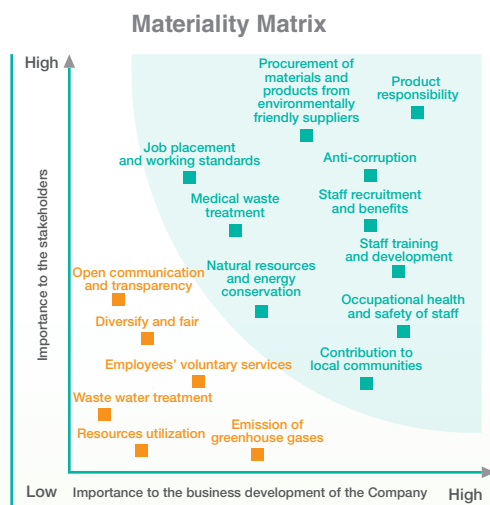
Materiality Matrix

High

Importance to the stakeholders

Procurement of materials and products from environmentally friendly suppliers

Product responsibility

Job placement and working standards

Anti-corruption

Medical waste treatment

Staff recruitment and benefits

Staff training and development

Natural resources and energy conservation

Open communication and transparency

Occupational health and safety of staff

Diversify and fair

Contribution to local communities

Employees' voluntary services

Waste water treatment

Resources utilization

Emission of greenhouse gases

Low

Importance to the business development of the Company

High